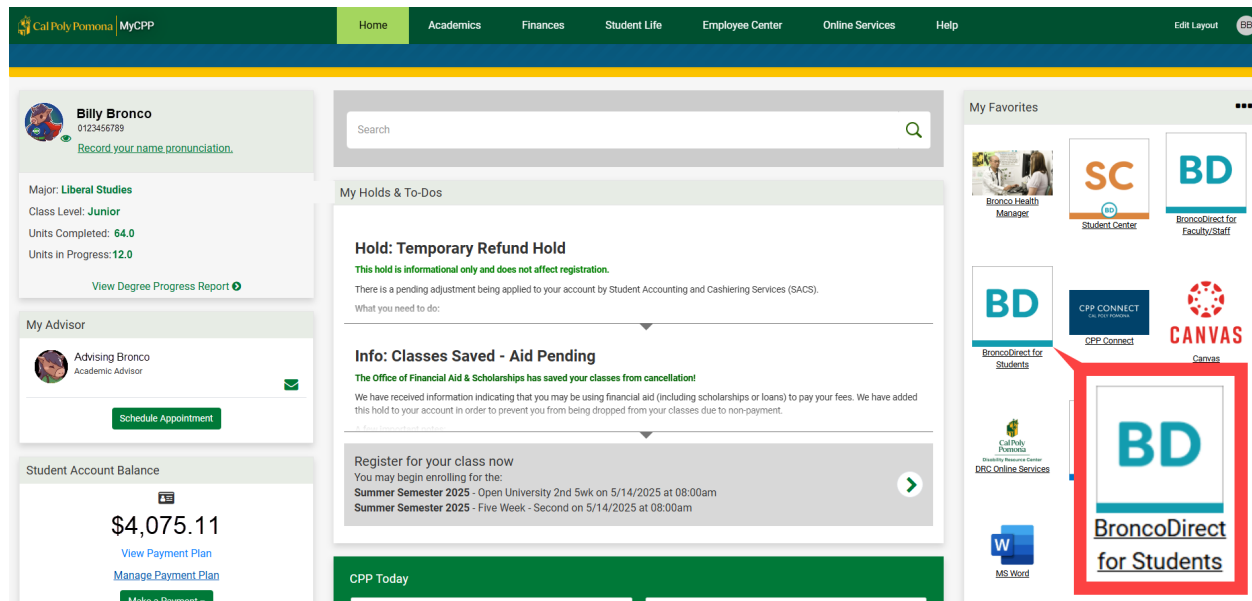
Cal Poly Pomona | MyCPP

Home Academics Finances Student Life Employee Center Online Services Help

Edit Layout BB

Billy Bronco
0123456789
Record your name pronunciation.

Major: Liberal Studies
Class Level: Junior
Units Completed: 64.0
Units in Progress: 12.0

View Degree Progress Report

My Advisor

Advising Bronco
Academic Advisor

Schedule Appointment

Student Account Balance

$4,075.11

View Payment Plan

Manage Payment Plan

Make a Payment

Search

My Holds & To-Dos

Hold: Temporary Refund Hold

This hold is informational only and does not affect registration.

There is a pending adjustment being applied to your account by Student Accounting and Cashiering Services (SACS).

What you need to do:

Info: Classes Saved - Aid Pending

The Office of Financial Aid & Scholarships has saved your classes from cancellation!

We have received information indicating that you may be using financial aid (including scholarships or loans) to pay your fees. We have added this hold to your account in order to prevent you from being dropped from your classes due to non-payment.

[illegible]

Register for your class now
You may begin enrolling for the:
Summer Semester 2025 - Open University 2nd 5wk on 5/14/2025 at 08:00am
Summer Semester 2025 - Five Week - Second on 5/14/2025 at 08:00am

CPP Today

My Favorites

Bronco Health Manager

SC
BD
Student Center

BD
BroncoDirect for Faculty/Staff

BD
BroncoDirect for Students

CPP CONNECT
CAL POLY POMONA
CPP Connect

CANVAS
Canvas

Cal Poly Pomona
Disability Resource Center
DRC Online Services

W
MS Word

BD
BroncoDirect for Students